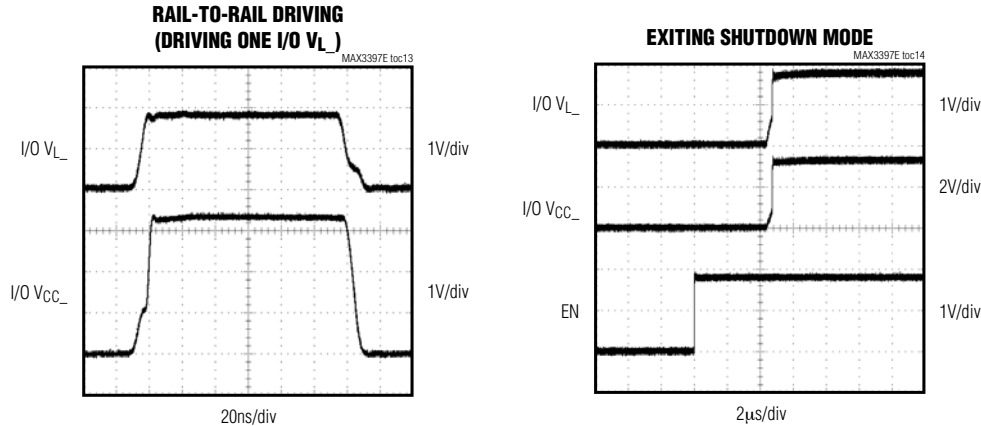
RAIL-TO-RAIL DRIVING (DRIVING ONE I/O $V_{L\_}$)

MAX3397E toc13

I/O $V_{L\_}$

1V/div

I/O $V_{CC\_}$

1V/div

20ns/div

EXITING SHUTDOWN MODE

MAX3397E toc14

I/O $V_{L\_}$

1V/div

I/O $V_{CC\_}$

2V/div

EN

1V/div

2μs/div